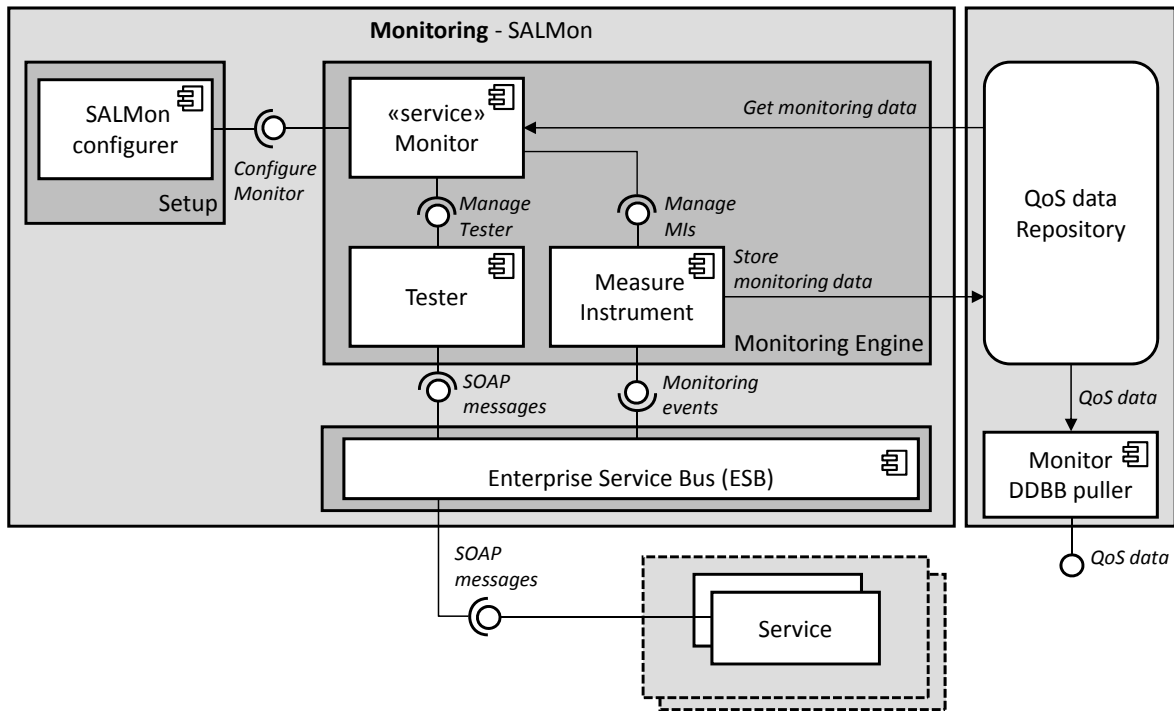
Monitoring - SALMon

SALMon configurer

Setup

Configure Monitor

«service» Monitor

Get monitoring data

Manage Tester

Manage MIs

Tester

Measure Instrument

Store monitoring data

Monitoring Engine

SOAP messages

Monitoring events

Enterprise Service Bus (ESB)

QoS data Repository

QoS data

Monitor DDBB puller

QoS data

SOAP messages

Service